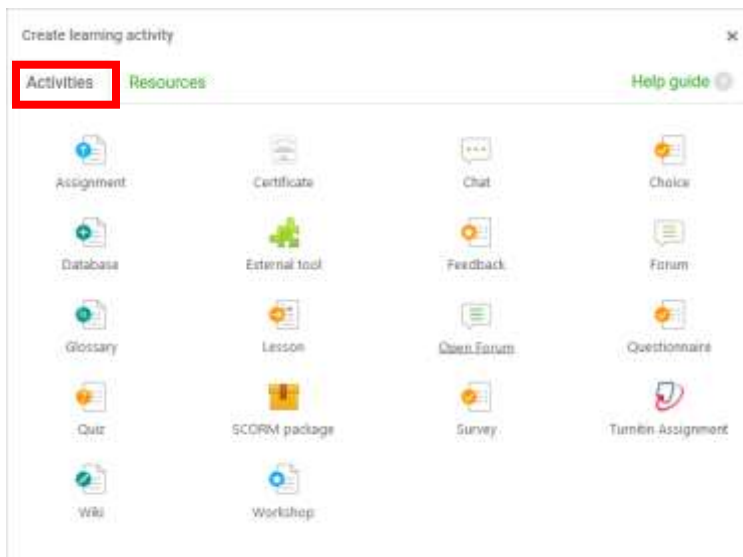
Create learning activity ×

Activities Resources Help guide

Assignment
Certificate
Chat
Choice

Database
External tool
Feedback
Forum

Glossary
Lesson
Open Forum
Questionnaire

Quiz
SCORM package
Survey
Turnitin Assignment

Wiki
Workshop